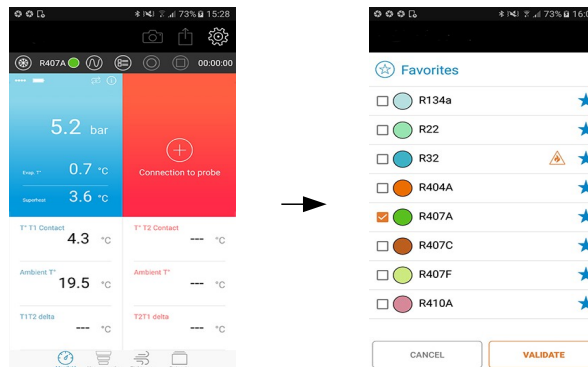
73% 15:28

R407A

00:00:00

5.2 bar

Evap. T° 0.7 °C

Superheat 3.6 °C

Connection to probe

T° T1 Contact 4.3 °C

T° T2 Contact --- °C

Ambient T° 19.5 °C

Ambient T° --- °C

T1T2 delta --- °C

T2T1 delta --- °C

73% 16:

Favorites

R134a

R22

R32

R404A

R407A

R407C

R407F

R410A

CANCEL

VALIDATE